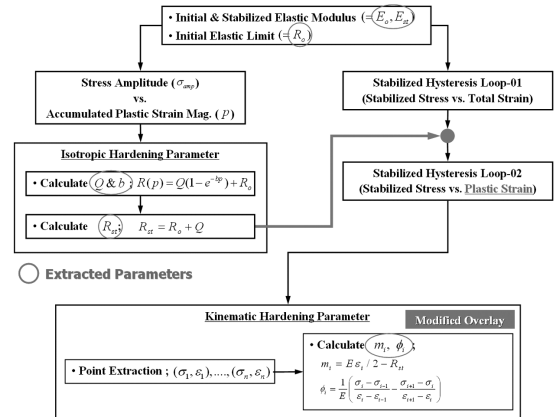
• Initial & Stabilized Elastic Modulus $(= E_o, E_{st})$
• Initial Elastic Limit $(= R_o)$

Stress Amplitude $(\sigma_{amp})$
vs.
Accumulated Plastic Strain Mag. $(p)$

Stabilized Hysteresis Loop-01
(Stabilized Stress vs. Total Strain)

Isotropic Hardening Parameter

• Calculate $Q \& b$ ; $R(p) = Q(1-e^{-bp}) + R_o$

• Calculate $R_{st}$ ; $R_{st} = R_o + Q$

Stabilized Hysteresis Loop-02
(Stabilized Stress vs. Plastic Strain)

Extracted Parameters

Kinematic Hardening Parameter

Modified Overlay

• Calculate $m_i, \phi_i$ ;

$m_i = E\varepsilon_i / 2 - R_{st}$

$\phi_i = \frac{1}{E}\left(\frac{\sigma_i - \sigma_{i-1}}{\varepsilon_i - \varepsilon_{i-1}} - \frac{\sigma_{i+1} - \sigma_i}{\varepsilon_{i+1} - \varepsilon_i}\right)$

• Point Extraction ; $(\sigma_1, \varepsilon_1), \ldots, (\sigma_n, \varepsilon_n)$